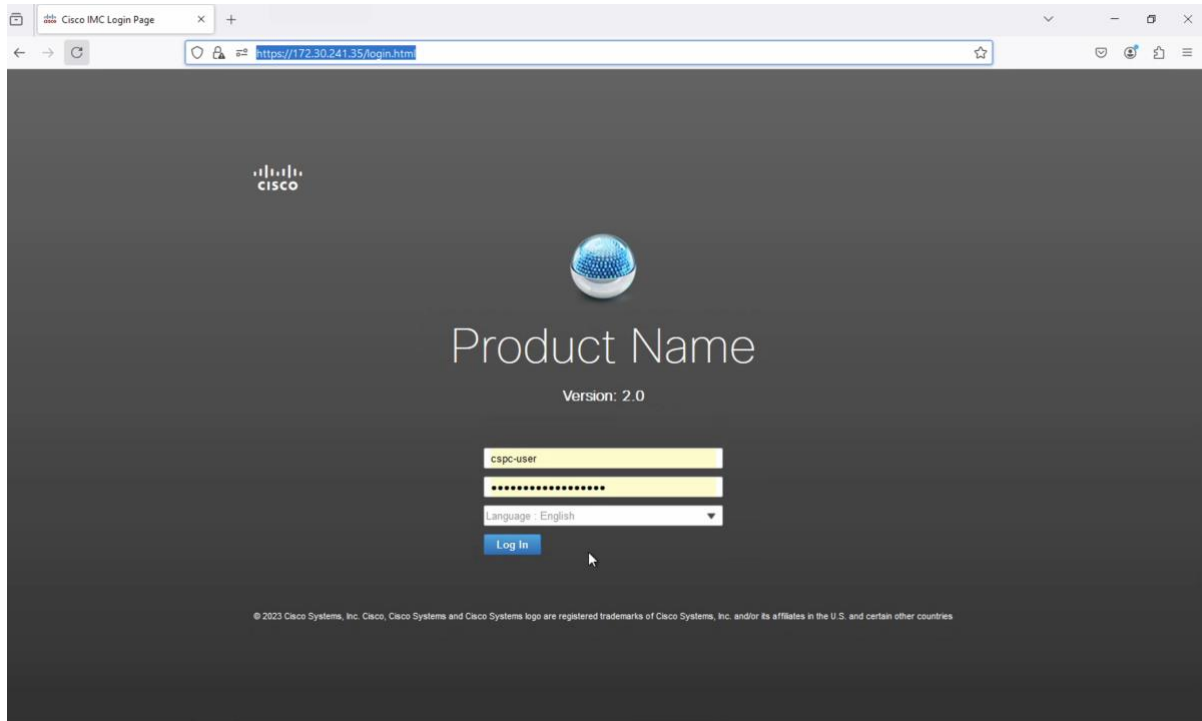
Cisco IMC Login Page

https://172.30.241.35/login.html

cisco

Product Name

Version: 2.0

cspc-user

••••••••••••••••••

Language : English

Log In

© 2023 Cisco Systems, Inc. Cisco, Cisco Systems and Cisco Systems logo are registered trademarks of Cisco Systems, Inc. and/or its affiliates in the U.S. and certain other countries